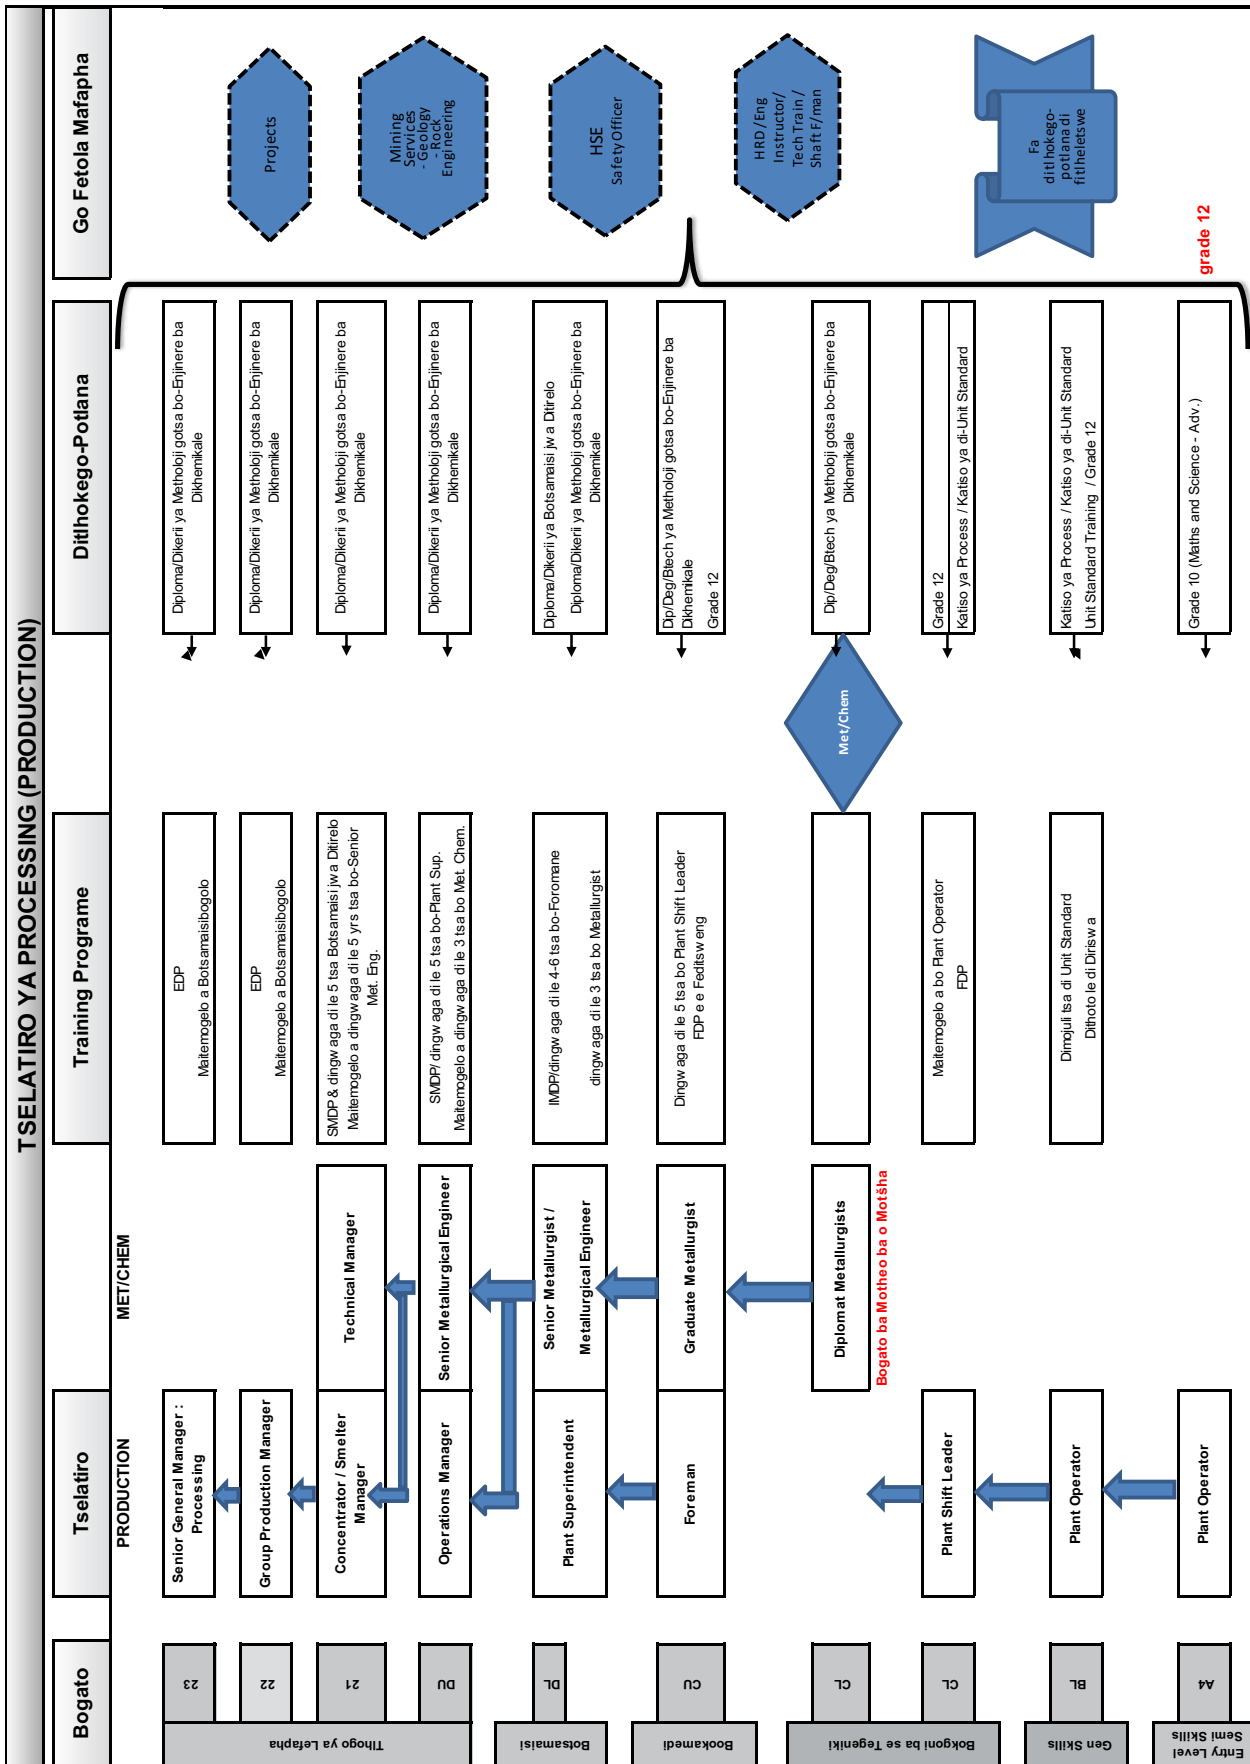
TSELATIRO YA PROCESSING (PRODUCTION)

Bogato

Tselatiro

PRODUCTION

MET/CHEM

Training Programe

Ditlhokego-Potlana

Go Fetola Mafapha

Projects

Mining Services - Geology - Rock Engineering

HSE Safety Officer

HRD /Eng Instructor/ Tech Train / Shaft F/man

Fa ditlhokego-potlana di fitlheletswe

grade 12

23
22
21
DU
DL
CU
CL
CL
BL
A4

Tlhogo ya Lefapha
Botsamaisi
Bookamedi
Bokgoni ba se Tegeniki
Gen Skills
Semi Skills Entry Level

Senior General Manager : Processing
EDP Maitemogelo a Botsamaisibogolo
Diploma/Dikerii ya Metholoji gotsa bo-Enjinere ba Dikhemikale

Group Production Manager
EDP Maitemogelo a Botsamaisibogolo
Diploma/Dikerii ya Metholoji gotsa bo-Enjinere ba Dikhemikale

Concentrator / Smelter Manager
Technical Manager
SMDP & dingwaga di le 5 tsa Botsamaisi jwa Ditirelo Maitemogelo a dingwaga di le 5 yrs tsa bo-Senior Met. Eng.
Diploma/Dikerii ya Metholoji gotsa bo-Enjinere ba Dikhemikale

Operations Manager
Senior Metallurgical Engineer
SMDP/ dingwaga di le 5 tsa bo-Plant Sup. Maitemogelo a dingwaga di le 3 tsa bo Met. Chem.
Diploma/Dikerii ya Metholoji gotsa bo-Enjinere ba Dikhemikale

Plant Superintendent
Senior Metallurgist / Metallurgical Engineer
IMDP/dingwaga di le 4-6 tsa bo-Foromane dingwaga di le 3 tsa bo Metallurgist
Diploma/Dikerii ya Botsamaisi jwa Ditirelo Diploma/Dikerii ya Metholoji gotsa bo-Enjinere ba Dikhemikale

Foreman
Graduate Metallurgist
Dingwaga di le 5 tsa bo Plant Shift Leader FDP e e Feditsweng
Dip/Deg/Btech ya Metholoji gotsa bo-Enjinere ba Dikhemikale Grade 12

Diplomat Metallurgists
Bogato ba Motheo ba o Motšha
Met/Chem
Dip/Deg/Btech ya Metholoji gotsa bo-Enjinere ba Dikhemikale

Plant Shift Leader
Maitemogelo a bo Plant Operator FDP
Grade 12
Katiso ya Process / Katiso ya di-Unit Standard

Plant Operator
Dimojuli tsa di Unit Standard Dithoto le di Diriswa
Katiso ya Process / Katiso ya di-Unit Standard Unit Standard Training / Grade 12

Plant Operator
Grade 10 (Maths and Science - Adv.)